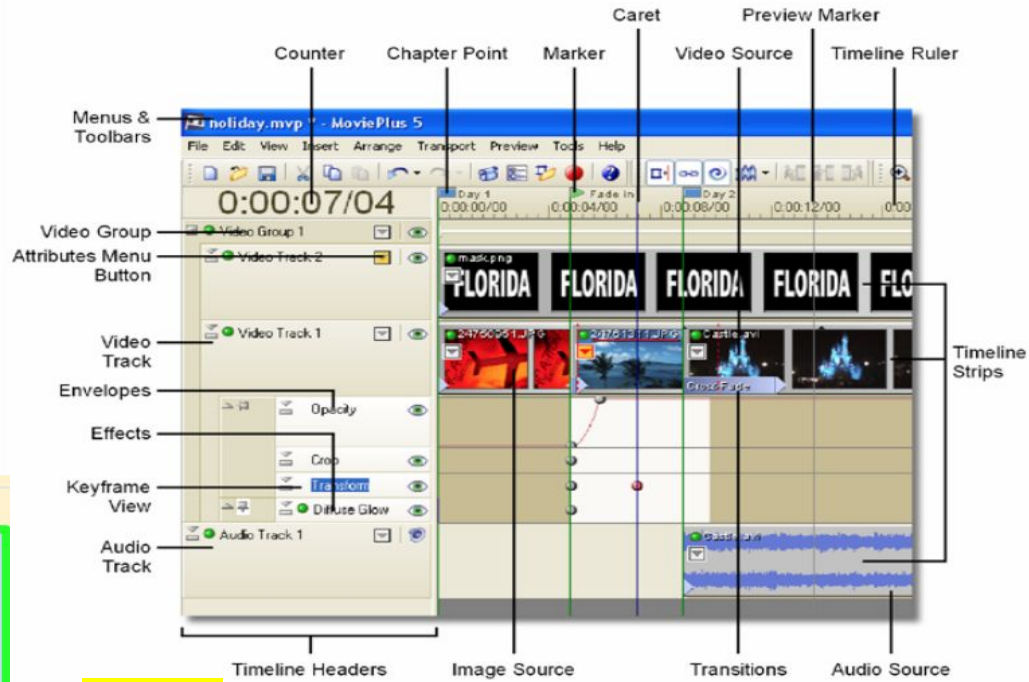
Caret

Preview Marker

Counter

Chapter Point

Marker

Video Source

Timeline Ruler

Menus & Toolbars

holiday.mvp * - MoviePlus 5

File Edit View Insert Arrange Transport Preview Tools Help

0:00:07/04

Day 1

Fade In

Day 2

0:00:00/00

0:00:04/00

0:00:08/00

0:00:12/00

0:00

Video Group

Video Group 1

Attributes Menu Button

Video Track 2

mask.png

FLORIDA

FLORIDA

FLORIDA

FLORIDA

FLO

Video Track

Video Track 1

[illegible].JPG

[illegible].JPG

Castle.avi

CrossFade

Timeline Strips

Envelopes

Opacity

Effects

Crop

Keyframe View

Transform

Diffuse Glow

Audio Track

Audio Track 1

Castle.avi

Timeline Headers

Image Source

Transitions

Audio Source